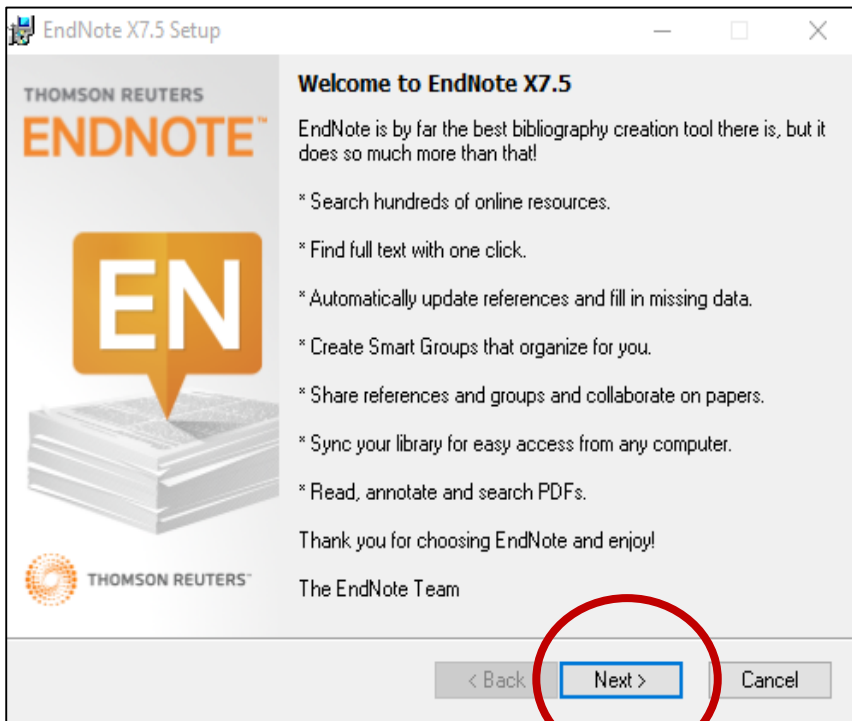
EndNote X7.5 Setup

THOMSON REUTERS
ENDNOTE™

EN

THOMSON REUTERS™

Welcome to EndNote X7.5

EndNote is by far the best bibliography creation tool there is, but it does so much more than that!

* Search hundreds of online resources.

* Find full text with one click.

* Automatically update references and fill in missing data.

* Create Smart Groups that organize for you.

* Share references and groups and collaborate on papers.

* Sync your library for easy access from any computer.

* Read, annotate and search PDFs.

Thank you for choosing EndNote and enjoy!

The EndNote Team

< Back | Next > | Cancel